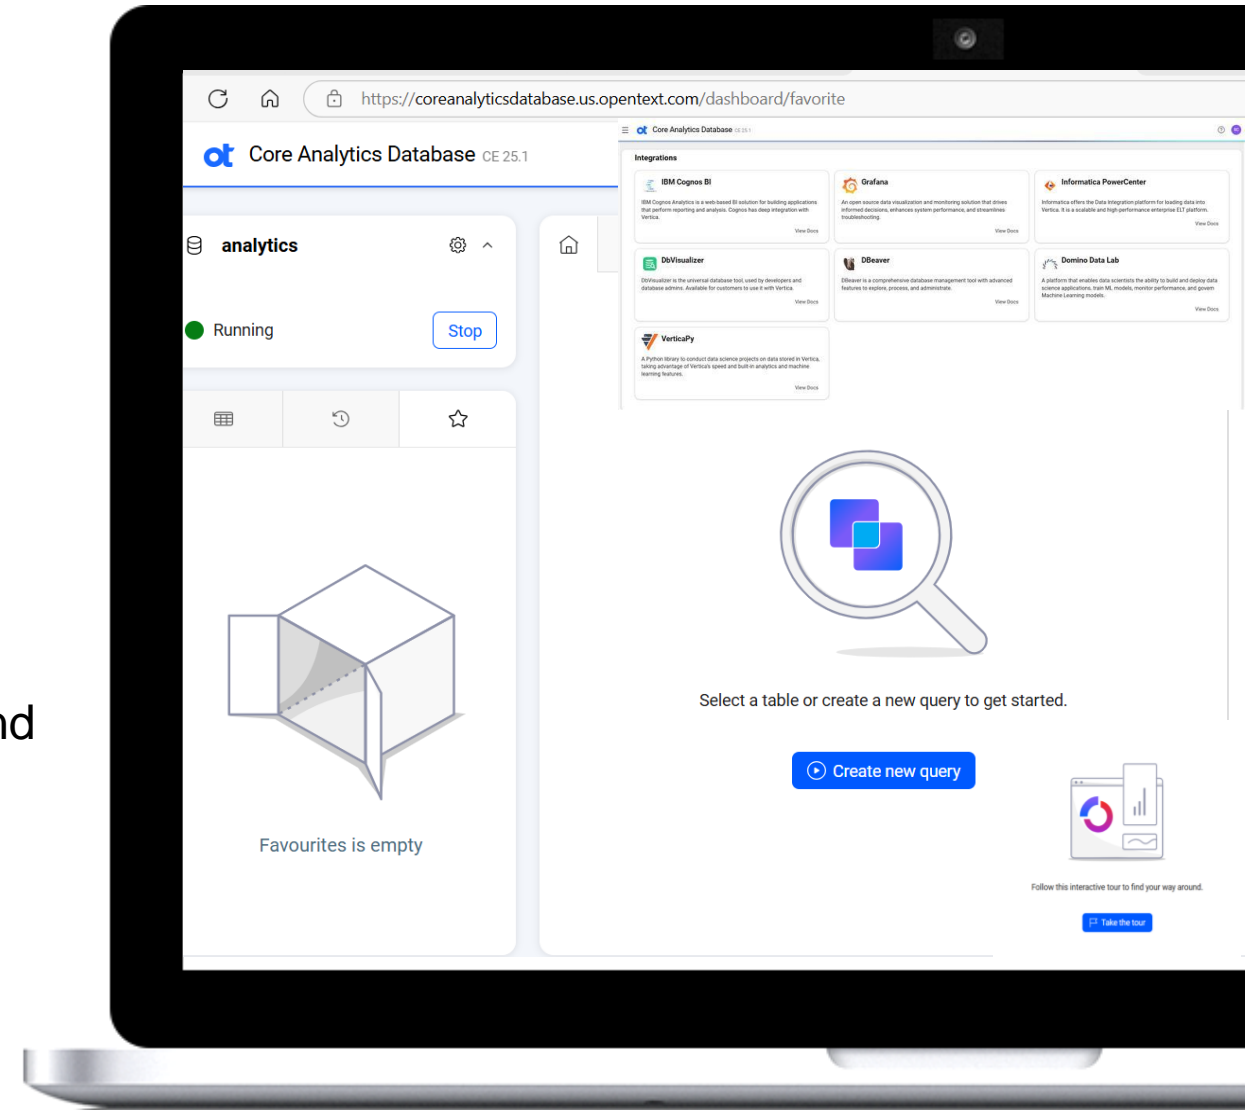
nd

https://coreanalyticsdatabase.us.opentext.com/dashboard/favorite

Core Analytics Database CE 25.1

analytics

Running

Stop

Favourites is empty

Core Analytics Database CE 25.1

Integrations

IBM Cognos BI

IBM Cognos Analytics is a web-based BI solution for building applications that perform reporting and analysis. Cognos has deep integration with Vertica.

View Docs

Grafana

An open source data visualization and monitoring solution that drives informed decisions, enhances system performance, and streamlines troubleshooting.

View Docs

Informatica PowerCenter

Informatica offers the Data Integration platform for loading data into Vertica. It is a scalable and high performance enterprise ELT platform.

View Docs

DbVisualizer

DbVisualizer is the universal database tool, used by developers and database admins. Available for customers to use it with Vertica.

View Docs

DBeaver

DBeaver is a comprehensive database management tool with advanced features to explore, process, and administrate.

View Docs

Domino Data Lab

A platform that enables data scientists the ability to build and deploy data science applications, train ML models, monitor performance, and govern Machine Learning models.

View Docs

VerticaPy

A Python library to conduct data science projects on data stored in Vertica, taking advantage of Vertica's speed and built-in analytics and machine learning features.

View Docs

Select a table or create a new query to get started.

Create new query

Follow this interactive tour to find your way around.

Take the tour